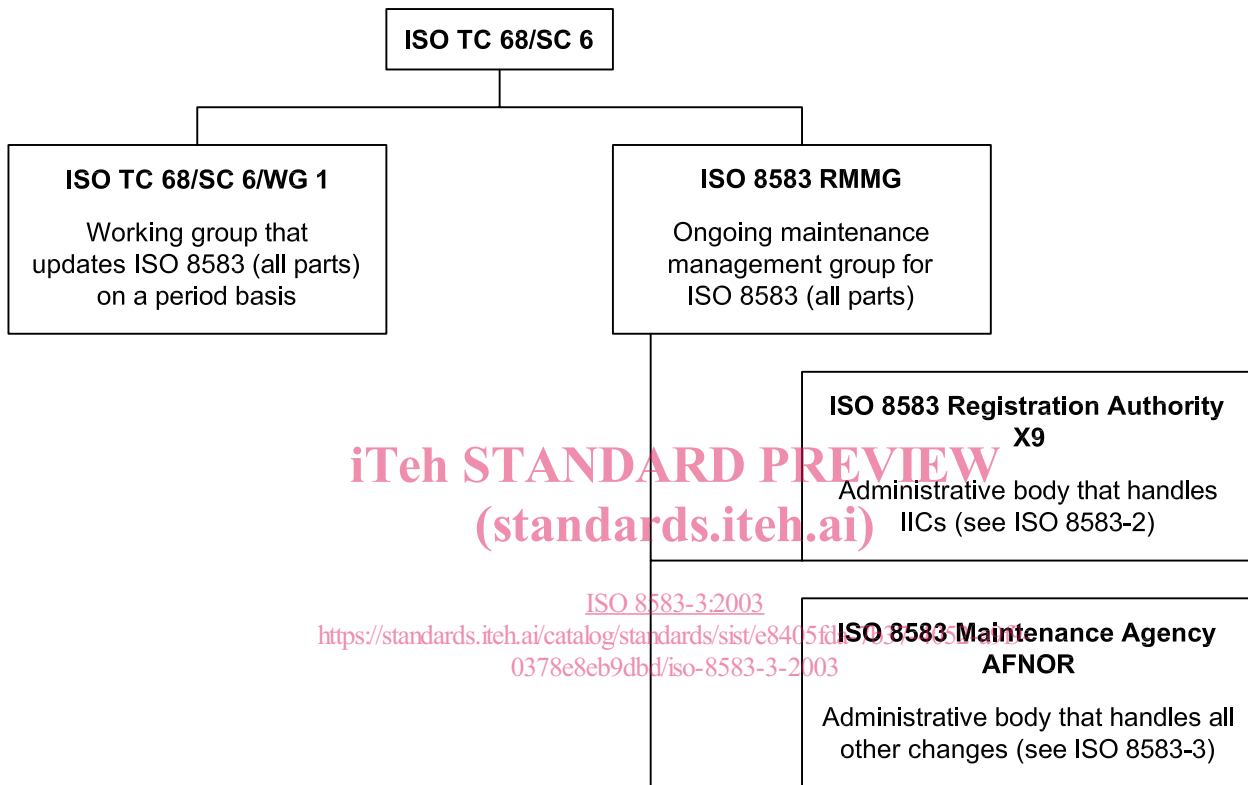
ISO TC 68/SC 6

ISO TC 68/SC 6/WG 1

Working group that updates ISO 8583 (all parts) on a period basis

ISO 8583 RMMG

Ongoing maintenance management group for ISO 8583 (all parts)

ISO 8583 Registration Authority X9

Administrative body that handles IICs (see ISO 8583-2)

iTeh STANDARD PREVIEW
(standards.iteh.ai)

ISO 8583-3:2003
https://standards.iteh.ai/catalog/standards/sist/e8405fd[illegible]
0378e8eb9dbd/iso-8583-3-2003

ISO 8583 Maintenance Agency AFNOR

Administrative body that handles all other changes (see ISO 8583-3)